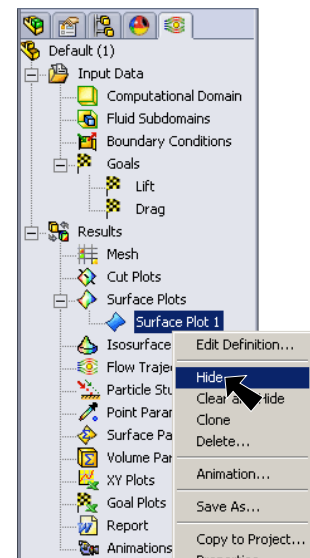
Default (1)
Input Data
Computational Domain
Fluid Subdomains
Boundary Conditions
Goals
Lift
Drag
Results
Mesh
Cut Plots
Surface Plots
Surface Plot 1
Isosurface
Flow Traje
Particle Stu
Point Param
Surface Pa
Volume Par
XY Plots
Goal Plots
Report
Animations

Edit Definition...
Hide
Clear a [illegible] ide
Clone
Delete...
Animation...
Save As...
Copy to Project...